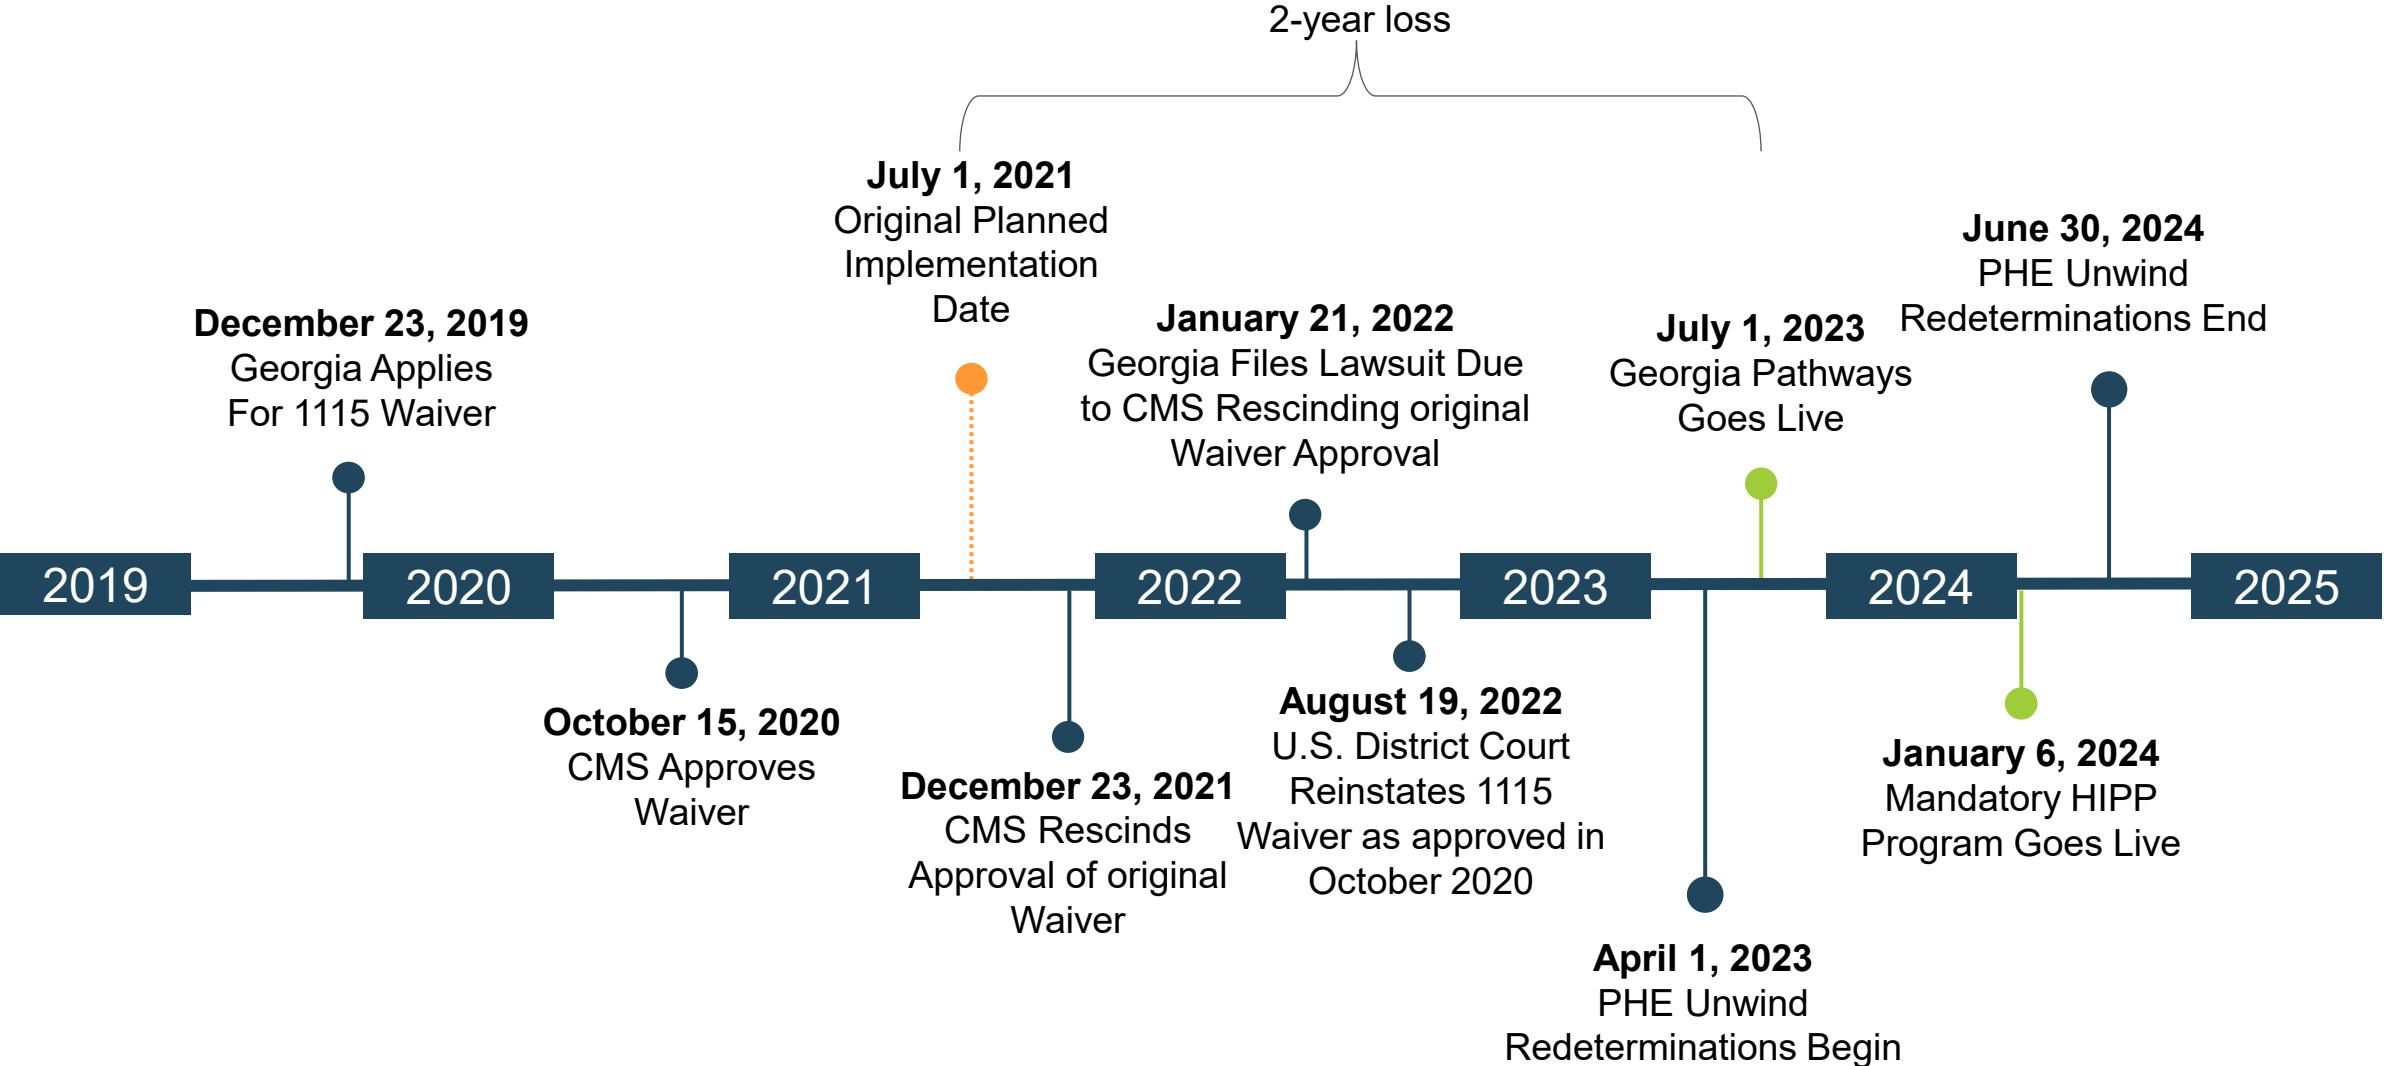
2-year loss

July 1, 2021
Original Planned Implementation Date

June 30, 2024
PHE Unwind Redeterminations End

December 23, 2019
Georgia Applies For 1115 Waiver

January 21, 2022
Georgia Files Lawsuit Due to CMS Rescinding original Waiver Approval

July 1, 2023
Georgia Pathways Goes Live

2019 2020 2021 2022 2023 2024 2025

October 15, 2020
CMS Approves Waiver

December 23, 2021
CMS Rescinds Approval of original Waiver

August 19, 2022
U.S. District Court Reinstates 1115 Waiver as approved in October 2020

January 6, 2024
Mandatory HIPP Program Goes Live

April 1, 2023
PHE Unwind Redeterminations Begin